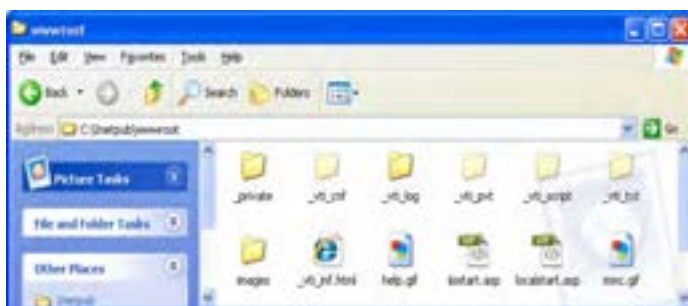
wwwroot

File Edit View Favorites Tools Help

Back Search Folders

Address C:\Inetpub\wwwroot

Go

Picture Tasks

File and Folder Tasks

Other Places

Inetpub

_private

_vti_cnf

_vti_log

_vti_pvt

_vti_script

_vti_txt

images

_vti_inf.html

help.gif

iisstart.asp

localstart.asp

mmc.gif